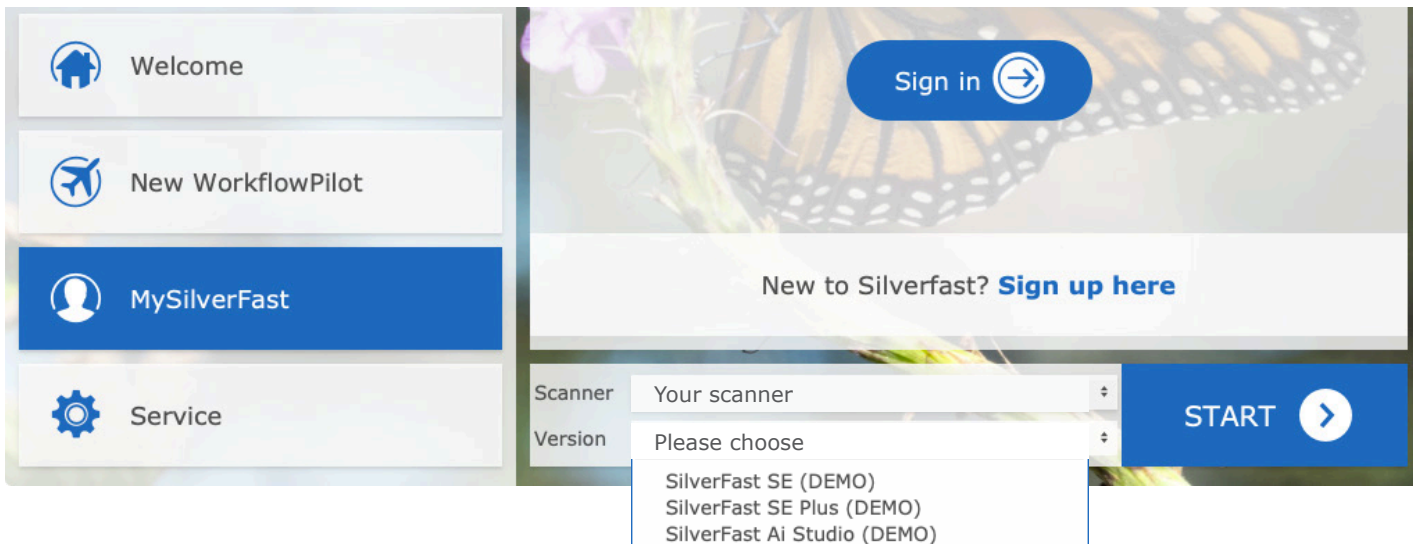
Welcome

New WorkflowPilot

MySilverFast

Service

Sign in

New to Silverfast? Sign up here

Scanner Your scanner

Version Please choose

SilverFast SE (DEMO)
SilverFast SE Plus (DEMO)
SilverFast Ai Studio (DEMO)

START